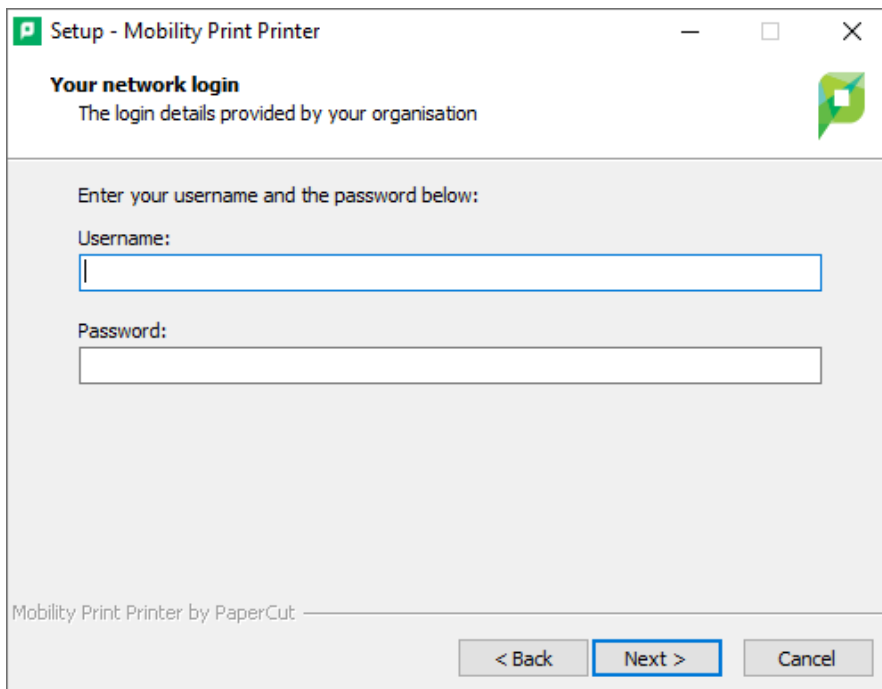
Setup - Mobility Print Printer

Your network login
The login details provided by your organisation

Enter your username and the password below:

Username:

Password:

Mobility Print Printer by PaperCut

< Back
Next >
Cancel